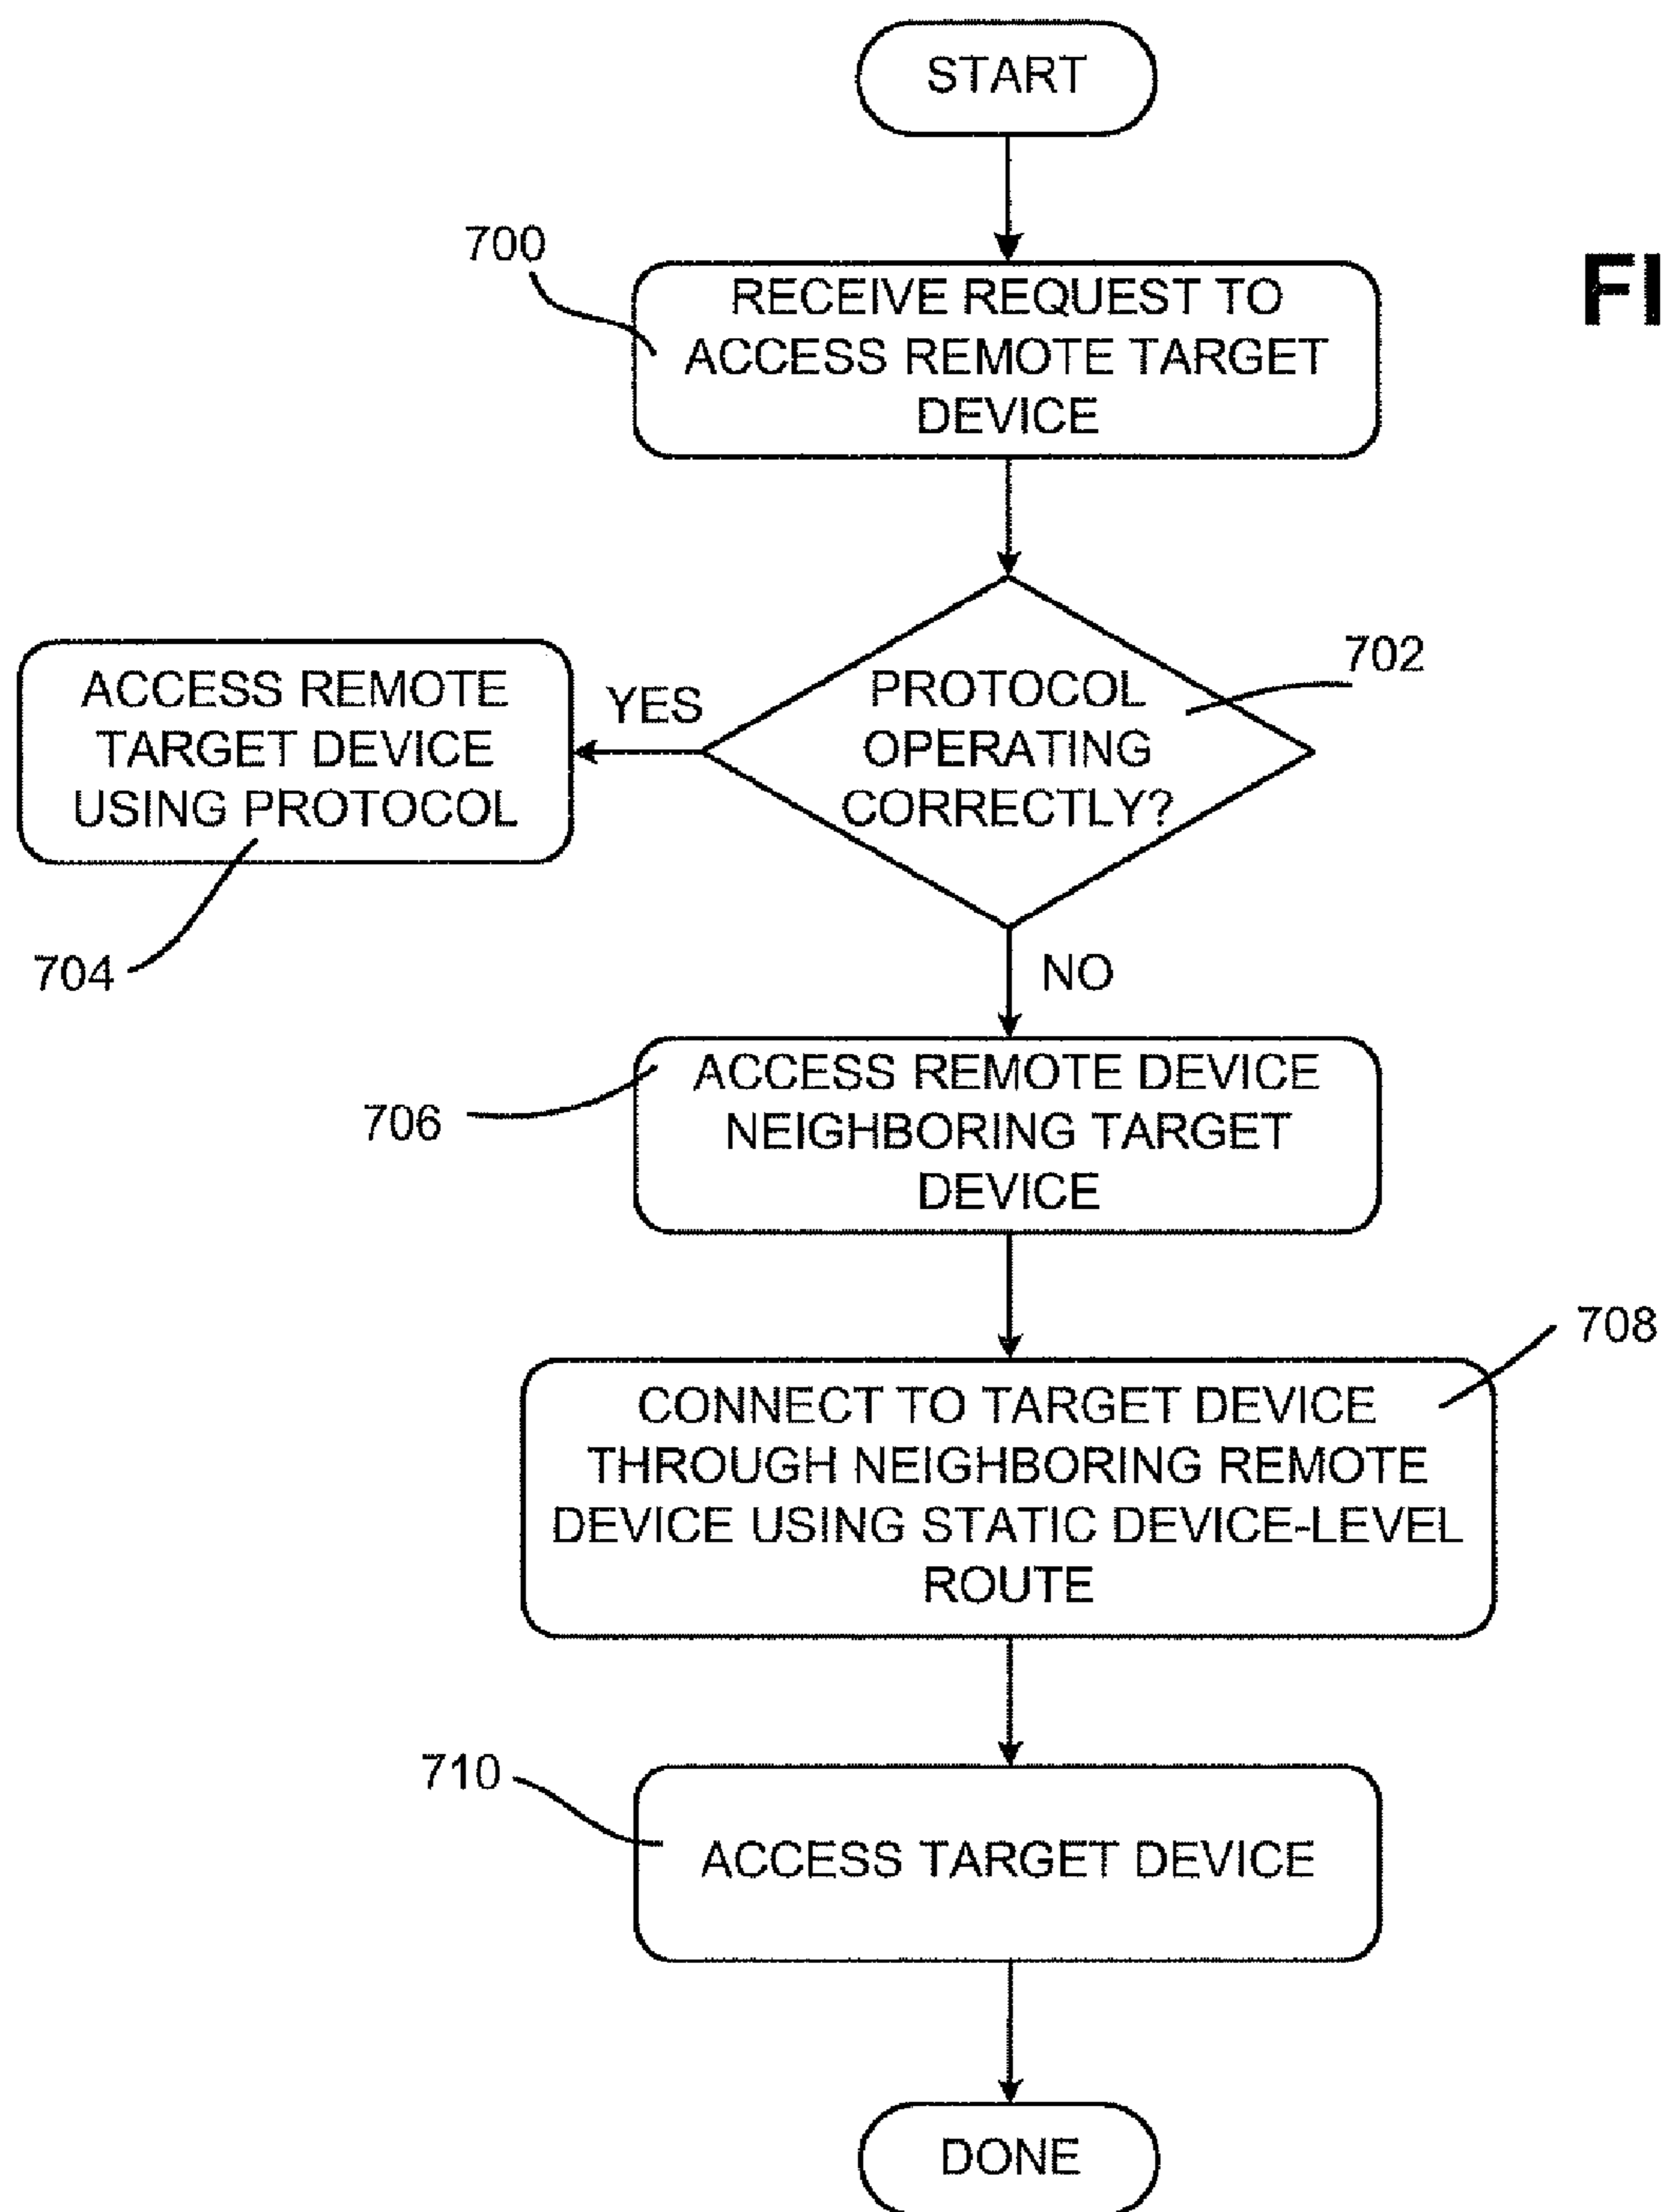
START

700

RECEIVE REQUEST TO ACCESS REMOTE TARGET DEVICE

FI

702

PROTOCOL OPERATING CORRECTLY?

YES

ACCESS REMOTE TARGET DEVICE USING PROTOCOL

704

NO

706

ACCESS REMOTE DEVICE NEIGHBORING TARGET DEVICE

708

CONNECT TO TARGET DEVICE THROUGH NEIGHBORING REMOTE DEVICE USING STATIC DEVICE-LEVEL ROUTE

710

ACCESS TARGET DEVICE

DONE